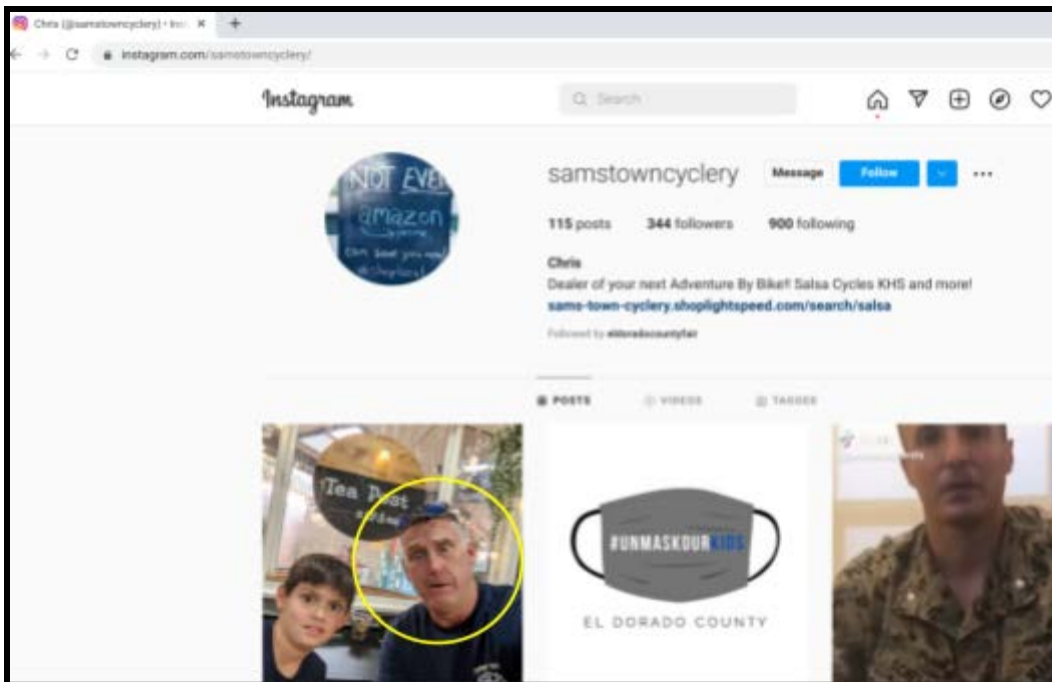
Chris (@samstowncyclery) • Ins ×

instagram.com/samstowncyclery/

Instagram

Search

NOT EVEN
amazon
Can beat you on
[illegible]

samstowncyclery Message Follow

115 posts 344 followers 900 following

Chris
Dealer of your next Adventure By Bike!! Salsa Cycles KHS and more!
sams-town-cyclery.shoplightspeed.com/search/salsa

Followed by eldoradocountyfair

POSTS VIDEOS TAGGED

Tea Post

#UNMASKOURKIDS

EL DORADO COUNTY